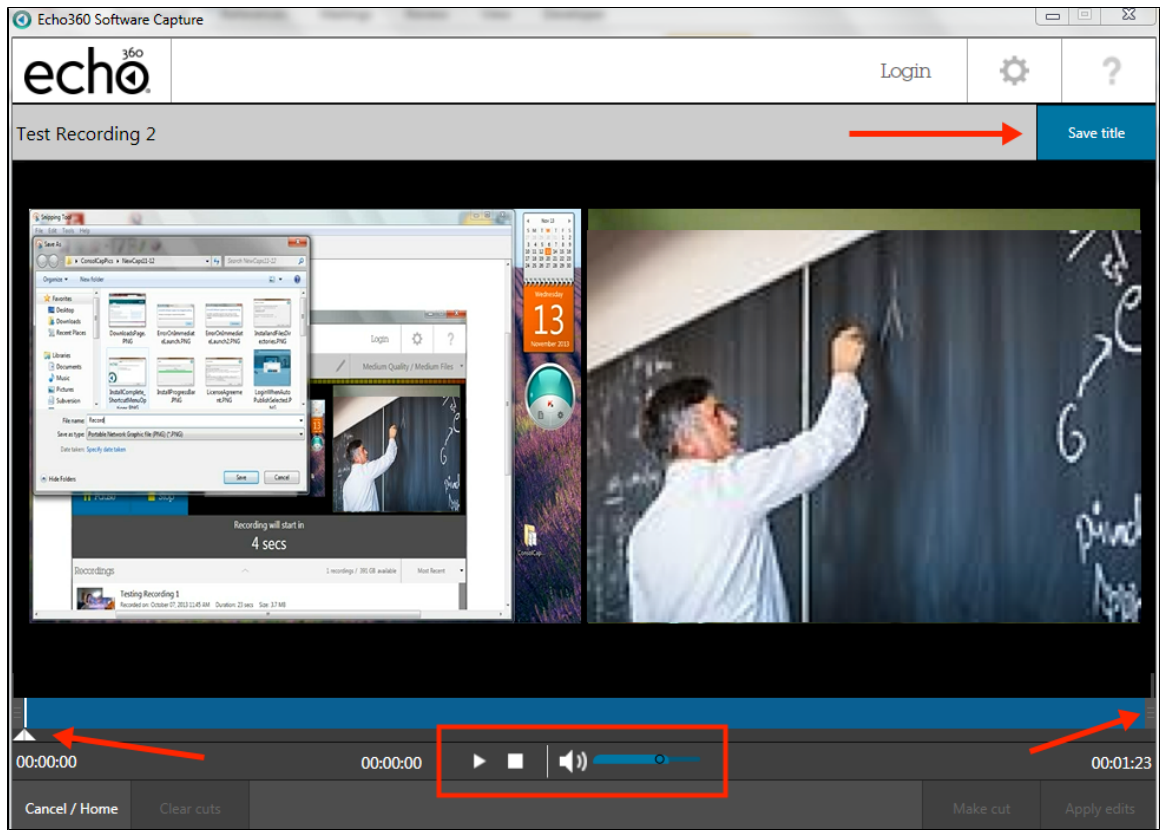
Echo360 Software Capture

echo360

Login

Test Recording 2

Save title

Snipping Tool

Save As

Organize ▾ New folder

Favorites
Desktop
Downloads
Recent Places

Libraries
Documents
Music
Pictures
Subversion

DownloadsPage.PNG
ErrorOnImmediatLaunch.PNG
ErrorOnImmediatLaunch2.PNG
InstallandFileDirectories.PNG
InstallComplete_ShortcutMenuOp
InstallProgressBar.PNG
LicenseAgreement.PNG
LoginWhenAutoPublishSelected.PNG

File name: Record
Save as type: Portable Network Graphic file (PNG) (*.PNG)
Date taken: Specify date taken

Hide Folders

Save
Cancel

Login

Medium Quality / Medium Files

Recording will start in
4 secs

Recordings
1 recordings / 390.08 available
Most Recent

Testing Recording 1
Recorded on: October 07, 2013 11:45 AM Duration: 23 secs Size: 3.7 MB

Wednesday
13
November 2013

00:00:00
00:00:00
00:01:23

Cancel / Home
Clear cuts
Make cut
Apply edits